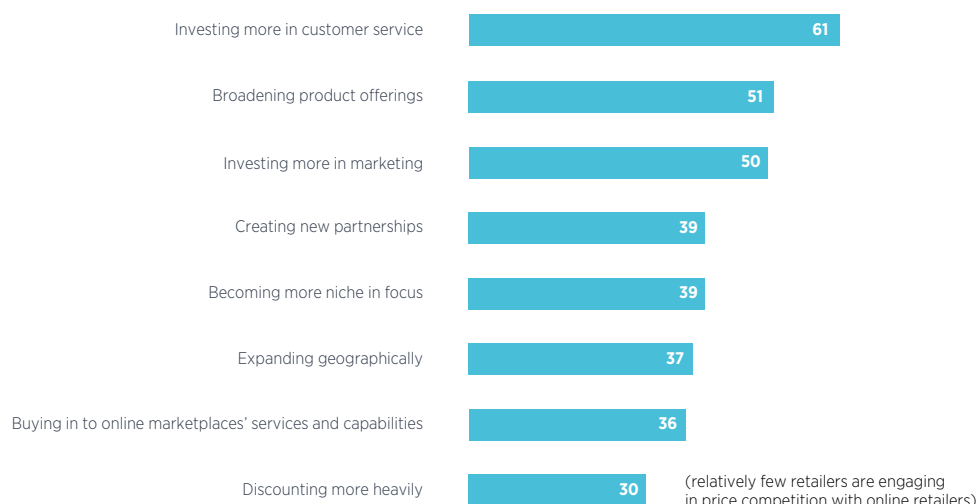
Investing more in customer service 61

Broadening product offerings 51

Investing more in marketing 50

Creating new partnerships 39

Becoming more niche in focus 39

Expanding geographically 37

Buying in to online marketplaces' services and capabilities 36

Discounting more heavily 30

(relatively few retailers are engaging in price competition with online retailers)